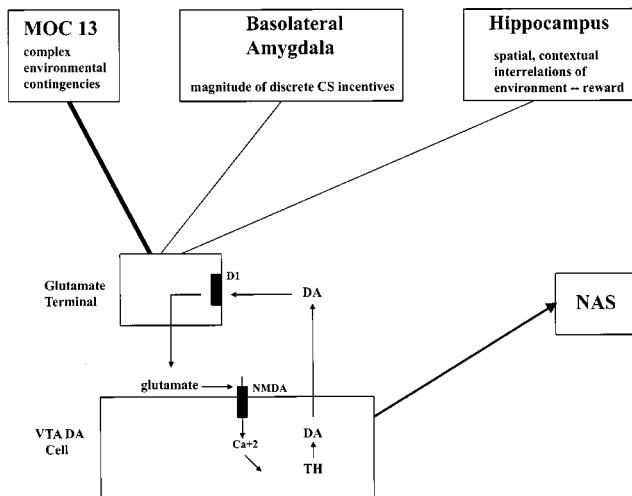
MOC 13
complex environmental contingencies

Basolateral Amygdala
magnitude of discrete CS incentives

Hippocampus
spatial, contextual interrelations of environment -- reward

Glutamate Terminal

D1

DA

NAS

glutamate

NMDA

VTA DA Cell

$Ca^{+2}$

DA

TH